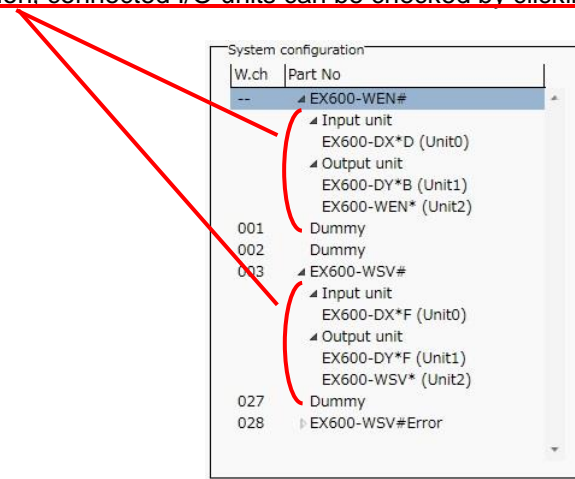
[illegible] connected I/O units can be checked by click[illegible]

System configuration

| W.ch | Part No |
|---|---|
| -- | EX600-WEN# |
| | Input unit |
| | EX600-DX*D (Unit0) |
| | Output unit |
| | EX600-DY*B (Unit1) |
| | EX600-WEN* (Unit2) |
| 001 | Dummy |
| 002 | Dummy |
| 003 | EX600-WSV# |
| | Input unit |
| | EX600-DX*F (Unit0) |
| | Output unit |
| | EX600-DY*F (Unit1) |
| | EX600-WSV* (Unit2) |
| 027 | Dummy |
| 028 | EX600-WSV#Error |